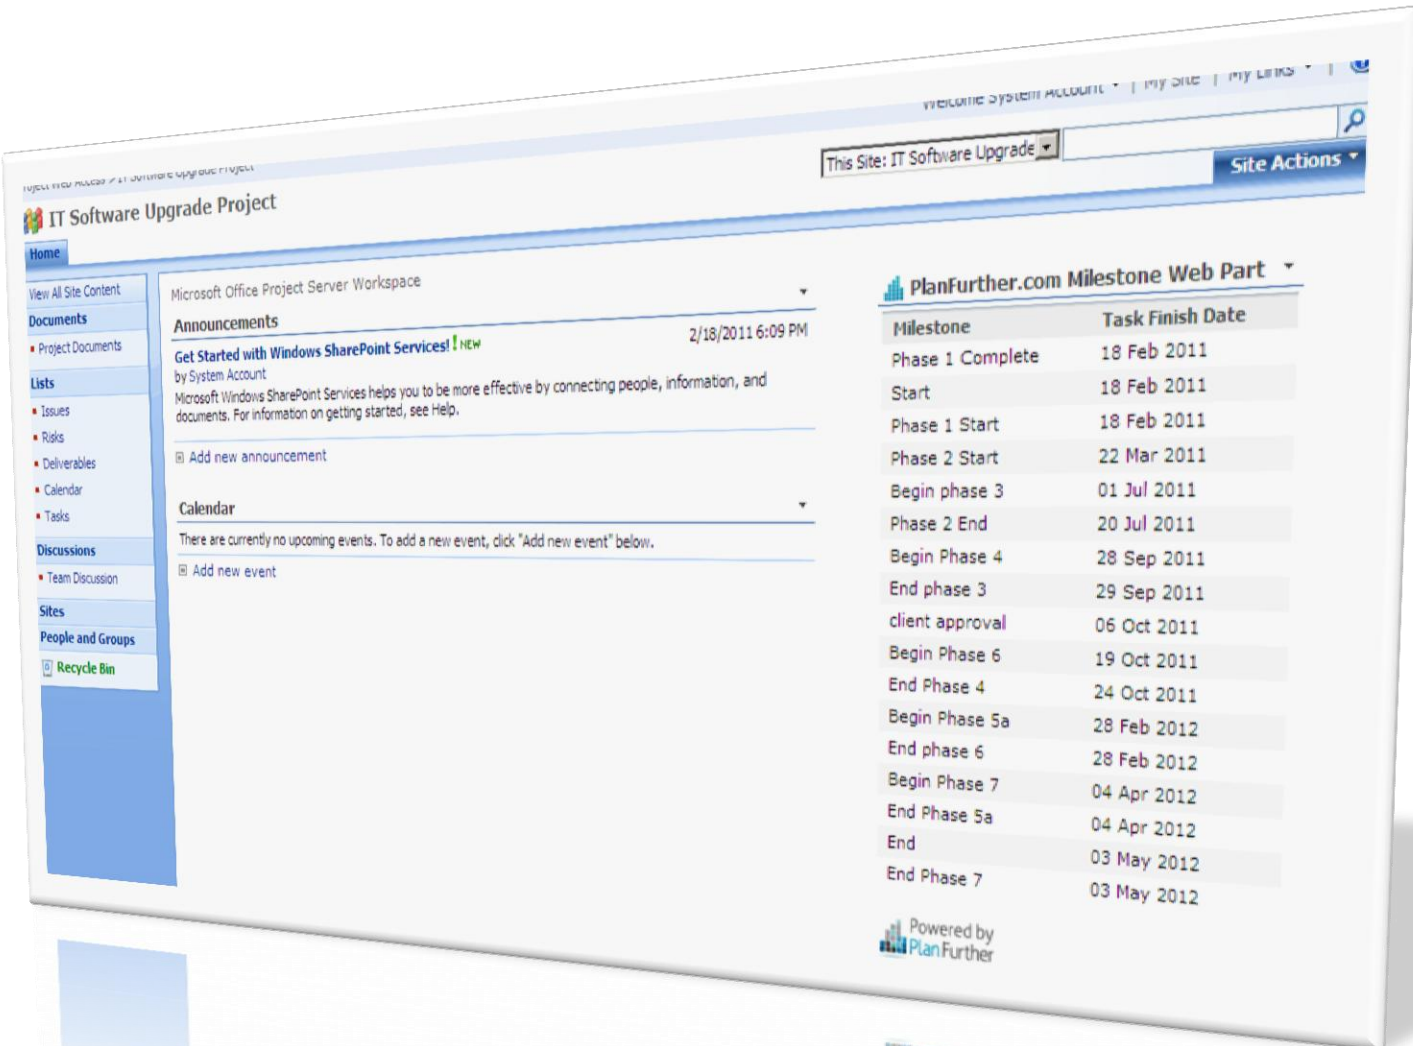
Welcome System Account | My Site | My Links

This Site: IT Software Upgrade

Site Actions

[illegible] Web Access > IT Software Upgrade Project

IT Software Upgrade Project

Home

View All Site Content

Documents

Project Documents

Lists

Issues

Risks

Deliverables

Calendar

Tasks

Discussions

Team Discussion

Sites

People and Groups

Recycle Bin

Microsoft Office Project Server Workspace

Announcements

Get Started with Windows SharePoint Services! NEW

2/18/2011 6:09 PM

by System Account

Microsoft Windows SharePoint Services helps you to be more effective by connecting people, information, and documents. For information on getting started, see Help.

Add new announcement

Calendar

There are currently no upcoming events. To add a new event, click "Add new event" below.

Add new event

PlanFurther.com Milestone Web Part

| Milestone | Task Finish Date |
|---|---|
| Phase 1 Complete | 18 Feb 2011 |
| Start | 18 Feb 2011 |
| Phase 1 Start | 18 Feb 2011 |
| Phase 2 Start | 22 Mar 2011 |
| Begin phase 3 | 01 Jul 2011 |
| Phase 2 End | 20 Jul 2011 |
| Begin Phase 4 | 28 Sep 2011 |
| End phase 3 | 29 Sep 2011 |
| client approval | 06 Oct 2011 |
| Begin Phase 6 | 19 Oct 2011 |
| End Phase 4 | 24 Oct 2011 |
| Begin Phase 5a | 28 Feb 2012 |
| End phase 6 | 28 Feb 2012 |
| Begin Phase 7 | 04 Apr 2012 |
| End Phase 5a | 04 Apr 2012 |
| End | 03 May 2012 |
| End Phase 7 | 03 May 2012 |

Powered by PlanFurther